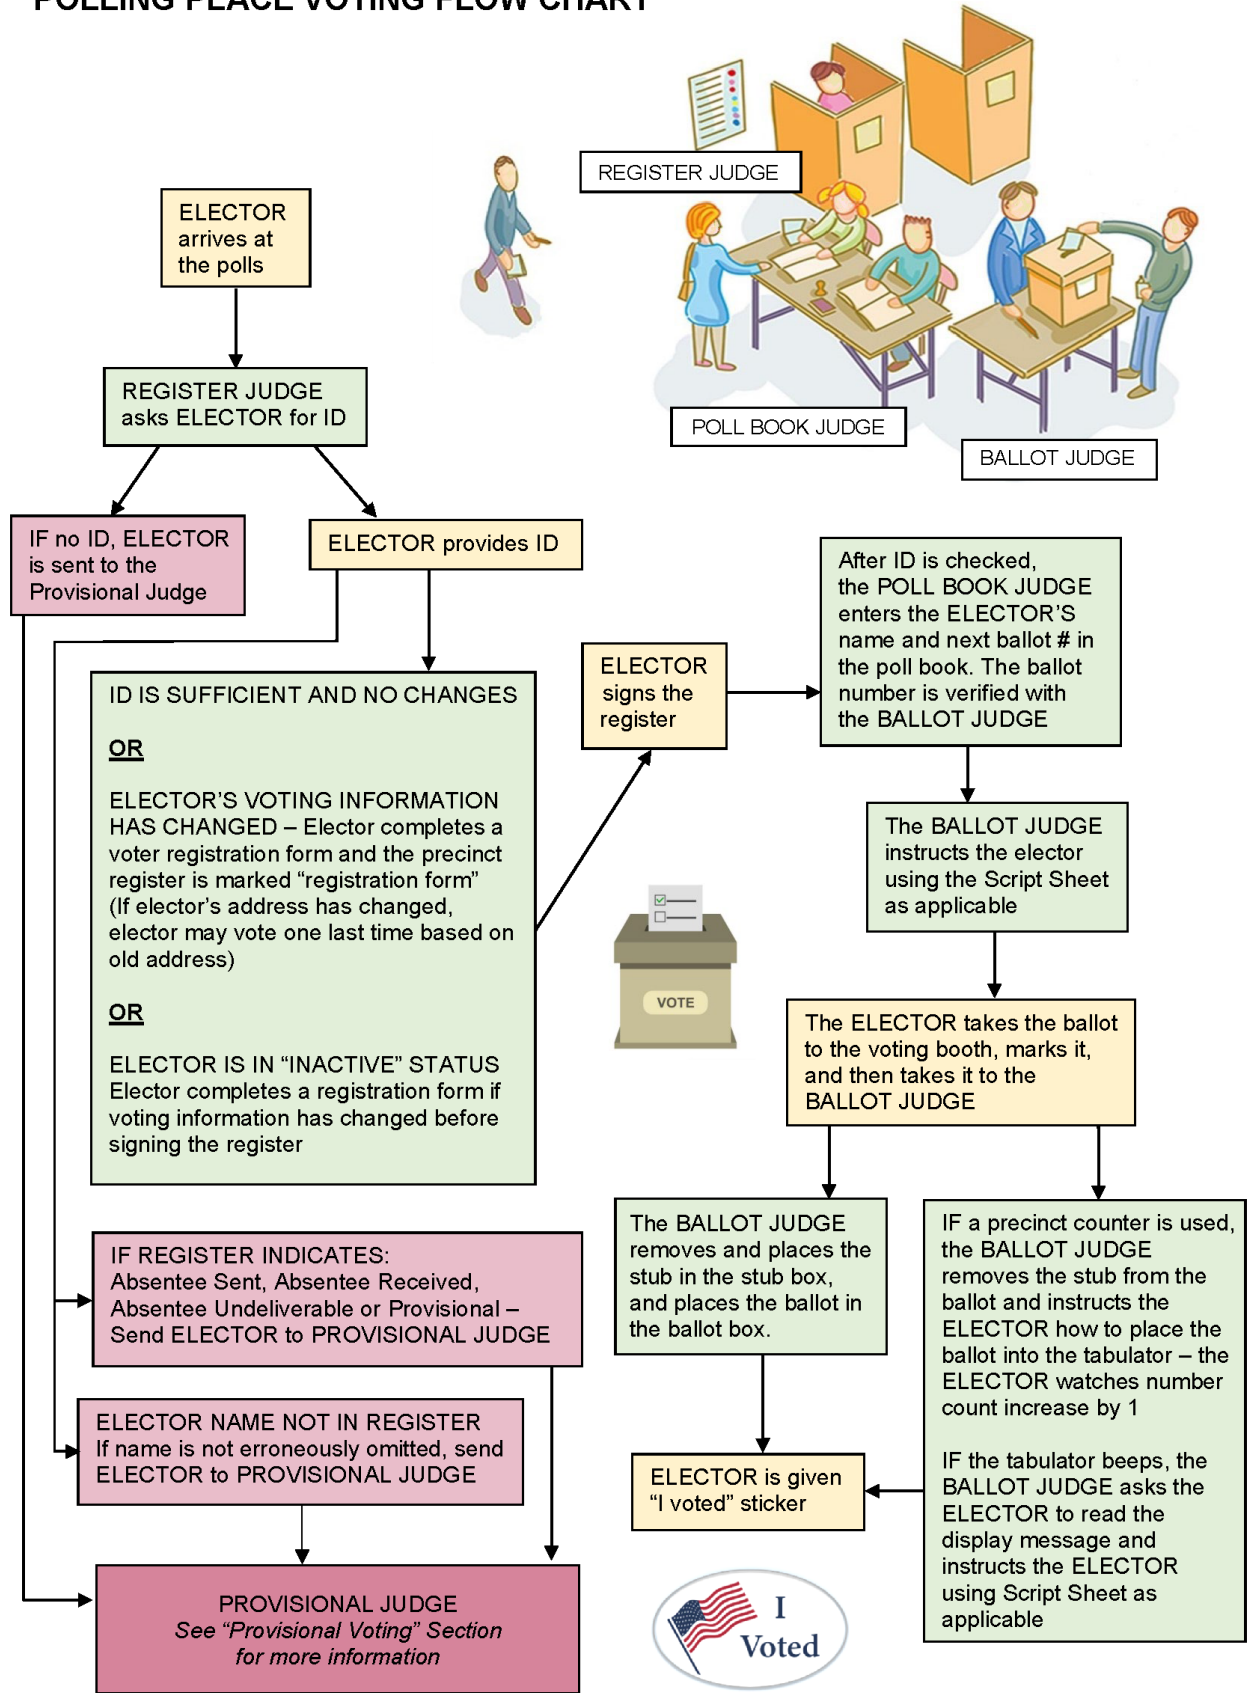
POLLING PLACE VOTING FLOW CHART

REGISTER JUDGE

POLL BOOK JUDGE

BALLOT JUDGE

ELECTOR arrives at the polls

REGISTER JUDGE asks ELECTOR for ID

IF no ID, ELECTOR is sent to the Provisional Judge

ELECTOR provides ID

ID IS SUFFICIENT AND NO CHANGES

OR

ELECTOR'S VOTING INFORMATION HAS CHANGED – Elector completes a voter registration form and the precinct register is marked "registration form" (If elector's address has changed, elector may vote one last time based on old address)

OR

ELECTOR IS IN "INACTIVE" STATUS Elector completes a registration form if voting information has changed before signing the register

ELECTOR signs the register

After ID is checked, the POLL BOOK JUDGE enters the ELECTOR'S name and next ballot # in the poll book. The ballot number is verified with the BALLOT JUDGE

The BALLOT JUDGE instructs the elector using the Script Sheet as applicable

VOTE

The ELECTOR takes the ballot to the voting booth, marks it, and then takes it to the BALLOT JUDGE

IF REGISTER INDICATES: Absentee Sent, Absentee Received, Absentee Undeliverable or Provisional – Send ELECTOR to PROVISIONAL JUDGE

The BALLOT JUDGE removes and places the stub in the stub box, and places the ballot in the ballot box.

IF a precinct counter is used, the BALLOT JUDGE removes the stub from the ballot and instructs the ELECTOR how to place the ballot into the tabulator – the ELECTOR watches number count increase by 1

IF the tabulator beeps, the BALLOT JUDGE asks the ELECTOR to read the display message and instructs the ELECTOR using Script Sheet as applicable

ELECTOR NAME NOT IN REGISTER If name is not erroneously omitted, send ELECTOR to PROVISIONAL JUDGE

ELECTOR is given "I voted" sticker

PROVISIONAL JUDGE See "Provisional Voting" Section for more information

I Voted